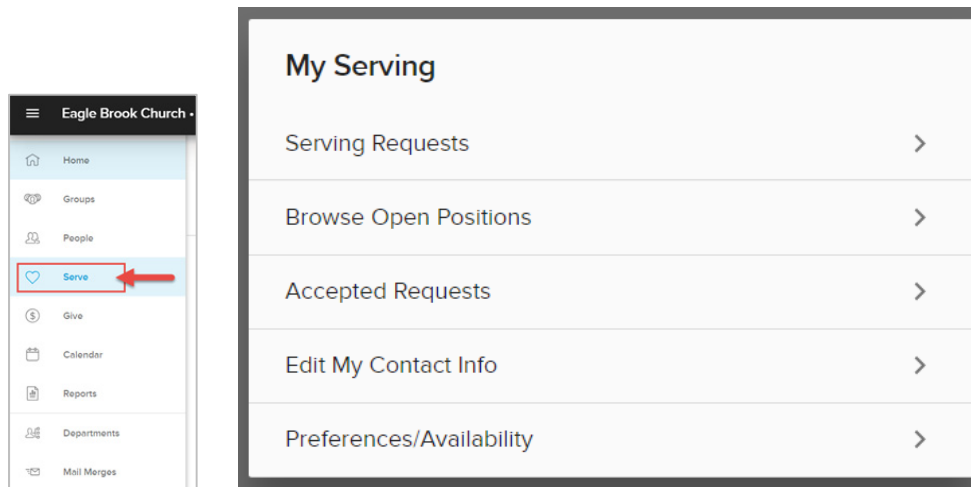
Eagle Brook Church -

Home

Groups

People

Serve

Give

Calendar

Reports

Departments

Mail Merges

My Serving

Serving Requests

Browse Open Positions

Accepted Requests

Edit My Contact Info

Preferences/Availability